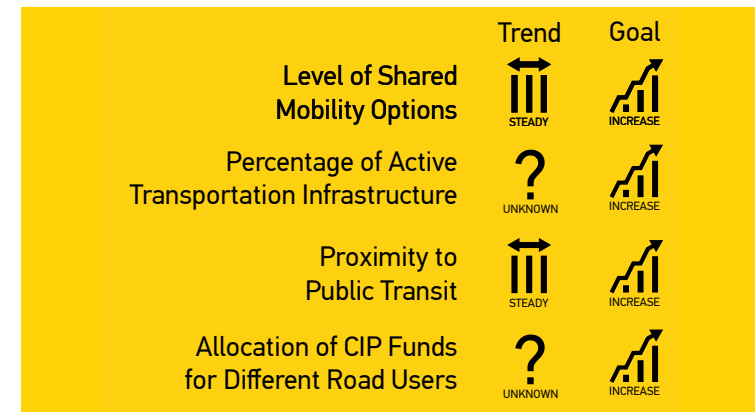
| | Trend | Goal |
|---|---|---|
| Level of Shared Mobility Options | STEADY | INCREASE |
| Percentage of Active Transportation Infrastructure | ? UNKNOWN | INCREASE |
| Proximity to Public Transit | STEADY | INCREASE |
| Allocation of CIP Funds for Different Road Users | ? UNKNOWN | INCREASE |